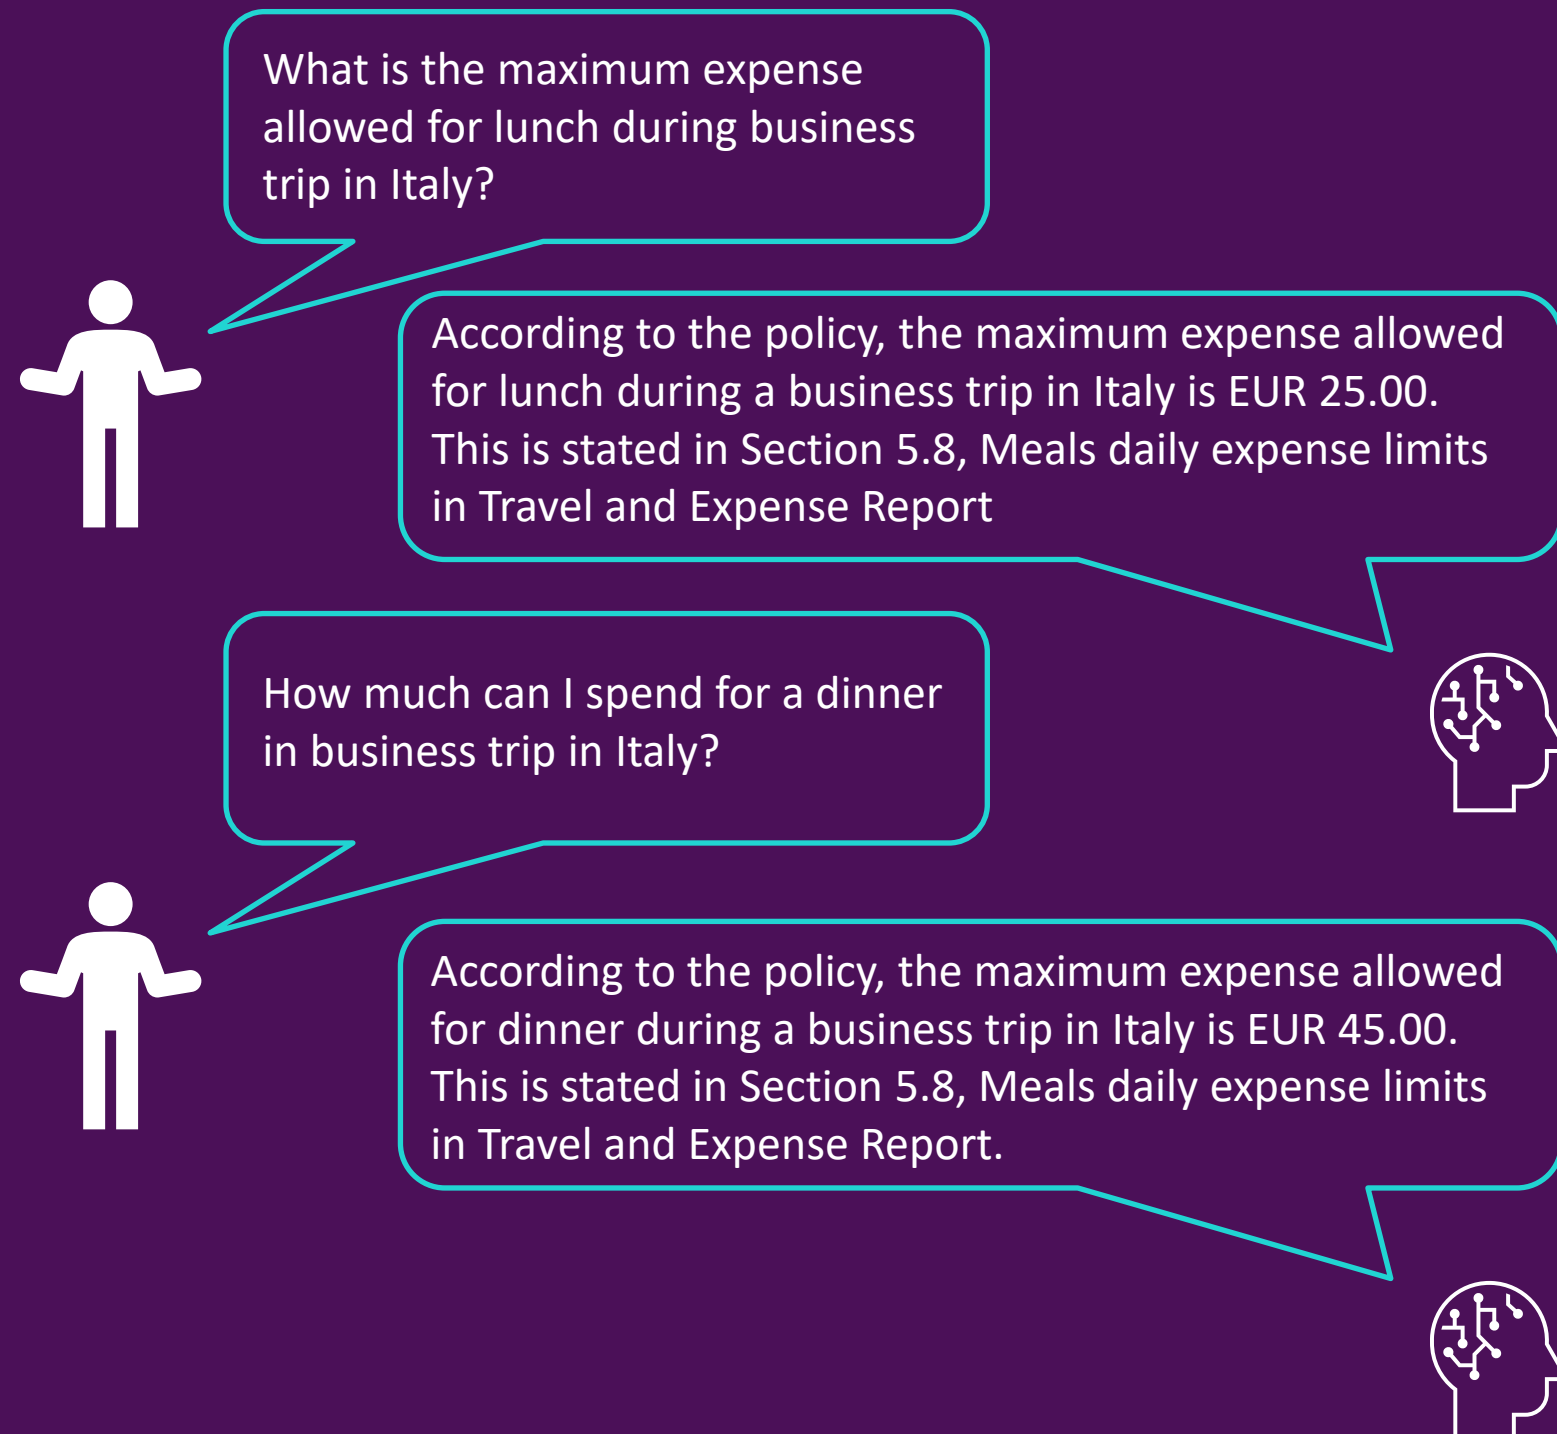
What is the maximum expense allowed for lunch during business trip in Italy?

According to the policy, the maximum expense allowed for lunch during a business trip in Italy is EUR 25.00. This is stated in Section 5.8, Meals daily expense limits in Travel and Expense Report

How much can I spend for a dinner in business trip in Italy?

According to the policy, the maximum expense allowed for dinner during a business trip in Italy is EUR 45.00. This is stated in Section 5.8, Meals daily expense limits in Travel and Expense Report.